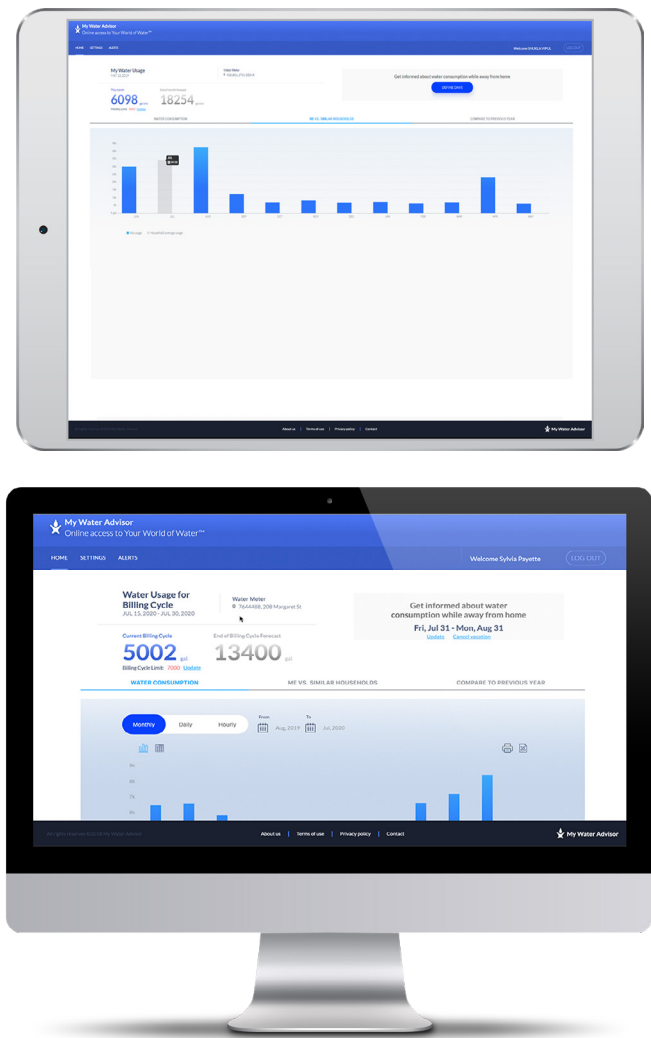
My Water Advisor
Online access to Your World of Water™

HOME SETTINGS ALERTS

Welcome SYLVIA PAYETTE LOG OUT

My Water Usage

Water Meter

6098

18254

Get informed about water consumption while away from home

SET VACATION

WATER CONSUMPTION ME VS. SIMILAR HOUSEHOLDS COMPARE TO PREVIOUS YEAR

About us | Terms of use | Privacy policy | Contact

My Water Advisor

My Water Advisor
Online access to Your World of Water™

HOME SETTINGS ALERTS

Welcome Sylvia Payette LOG OUT

Water Usage for Billing Cycle
JUL 13, 2020 - JUL 30, 2020

Water Meter
7644488, 208 Margaret St

Get informed about water consumption while away from home
Fri, Jul 31 - Mon, Aug 31
Update Cancel vacation

Current Billing Cycle
5002 gal
Billing Cycle Limit: 7000 Update

End of Billing Cycle Forecast
13400 gal

WATER CONSUMPTION ME VS. SIMILAR HOUSEHOLDS COMPARE TO PREVIOUS YEAR

Monthly Daily Hourly

From Aug, 2019 To Jul, 2020

About us | Terms of use | Privacy policy | Contact

My Water Advisor